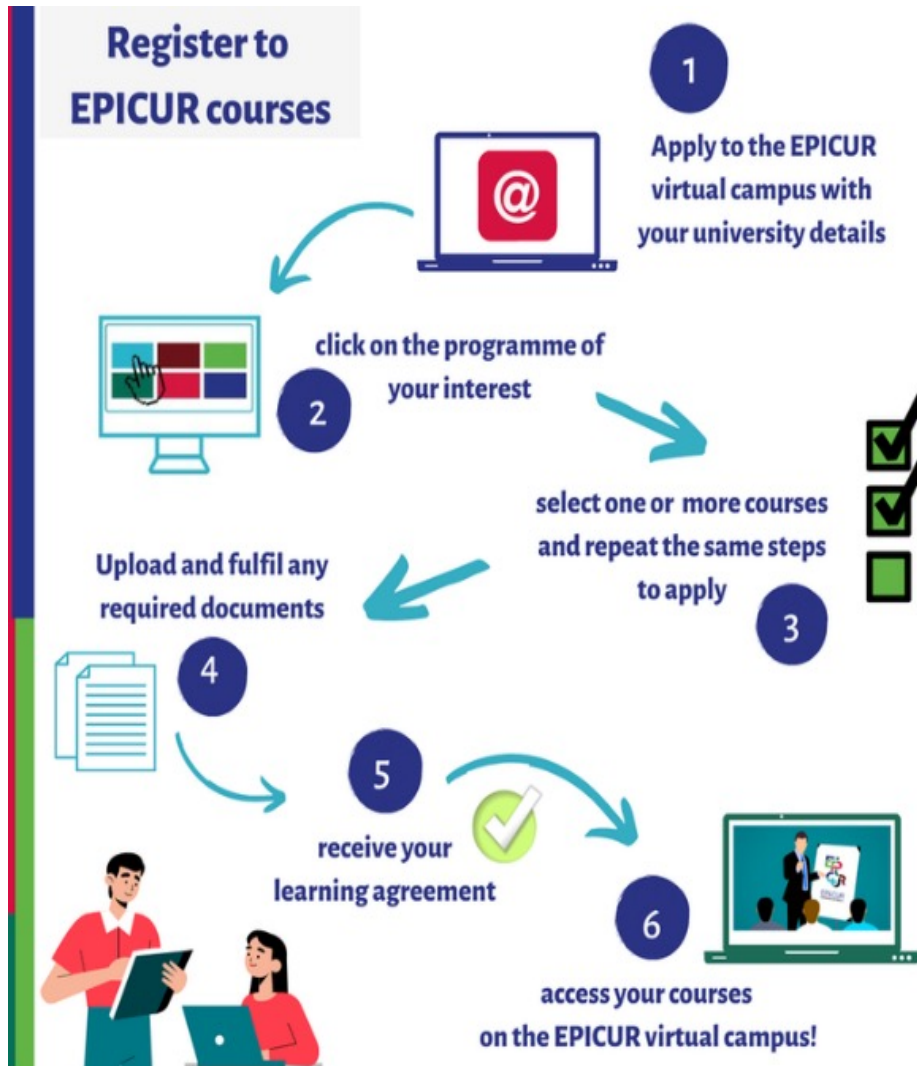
Register to EPICUR courses

1

@

Apply to the EPICUR virtual campus with your university details

click on the programme of your interest

2

select one or more courses and repeat the same steps to apply

3

Upload and fulfil any required documents

4

5

receive your learning agreement

6

access your courses on the EPICUR virtual campus!